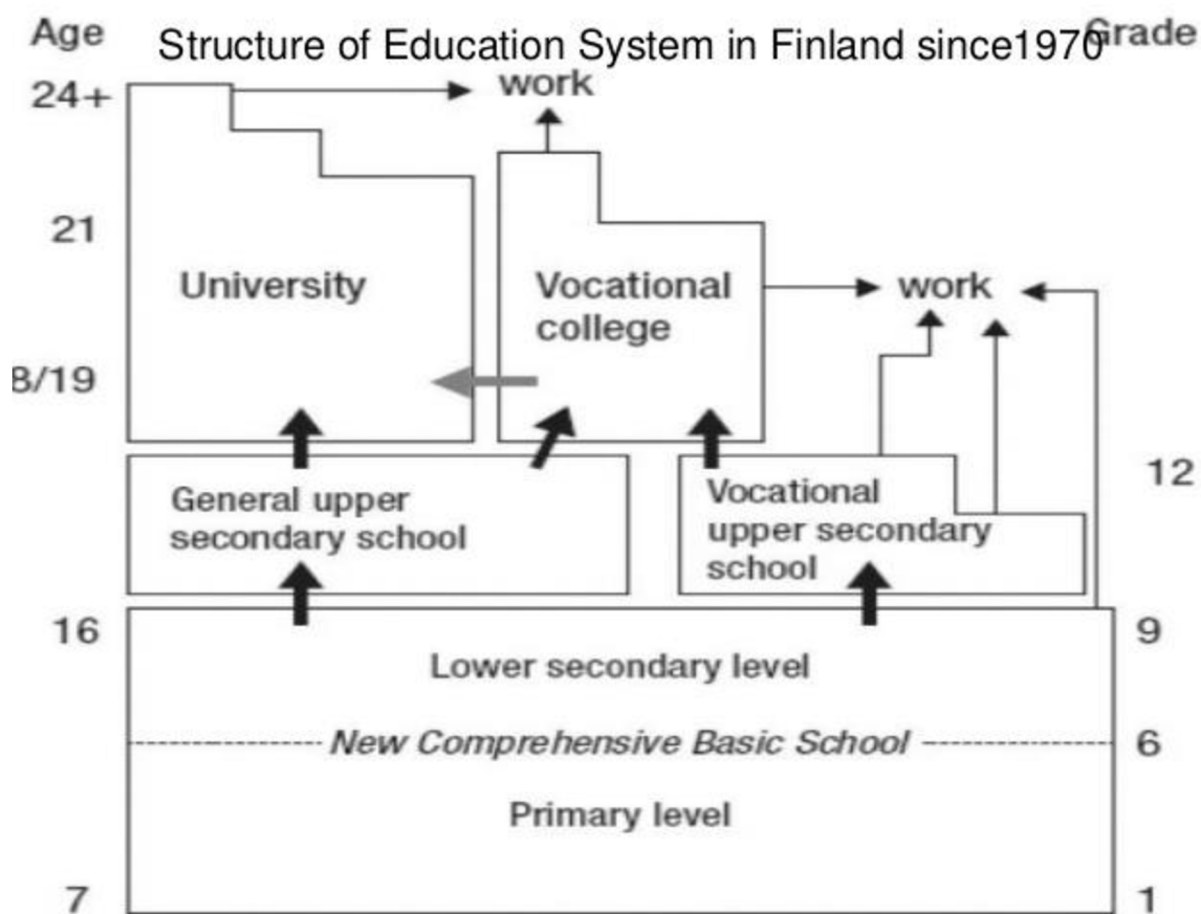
Age Structure of Education System in Finland since1970 Grade

24+

work

21

University

Vocational college

work

8/19

12

General upper secondary school

Vocational upper secondary school

16

9

Lower secondary level

New Comprehensive Basic School

6

Primary level

7

1